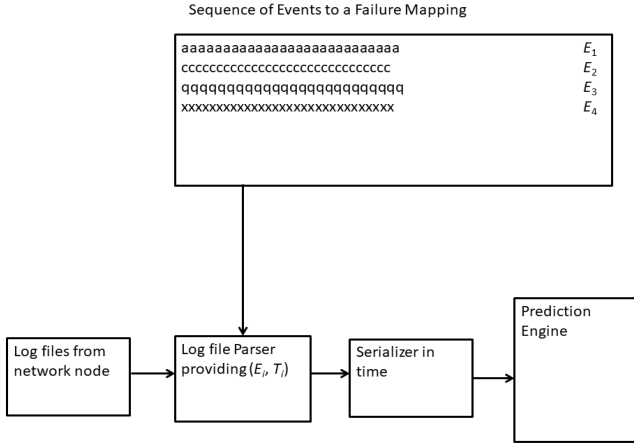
Sequence of Events to a Failure Mapping

aaaaaaaaaaaaaaaaaaaaaaaaaa $E_1$
cccccccccccccccccccccccccccccc $E_2$
qqqqqqqqqqqqqqqqqqqqqqqqqq $E_3$
xxxxxxxxxxxxxxxxxxxxxxxxxxxxxx $E_4$

Log files from network node

Log file Parser providing ($E_i$, $T_i$)

Serializer in time

Prediction Engine